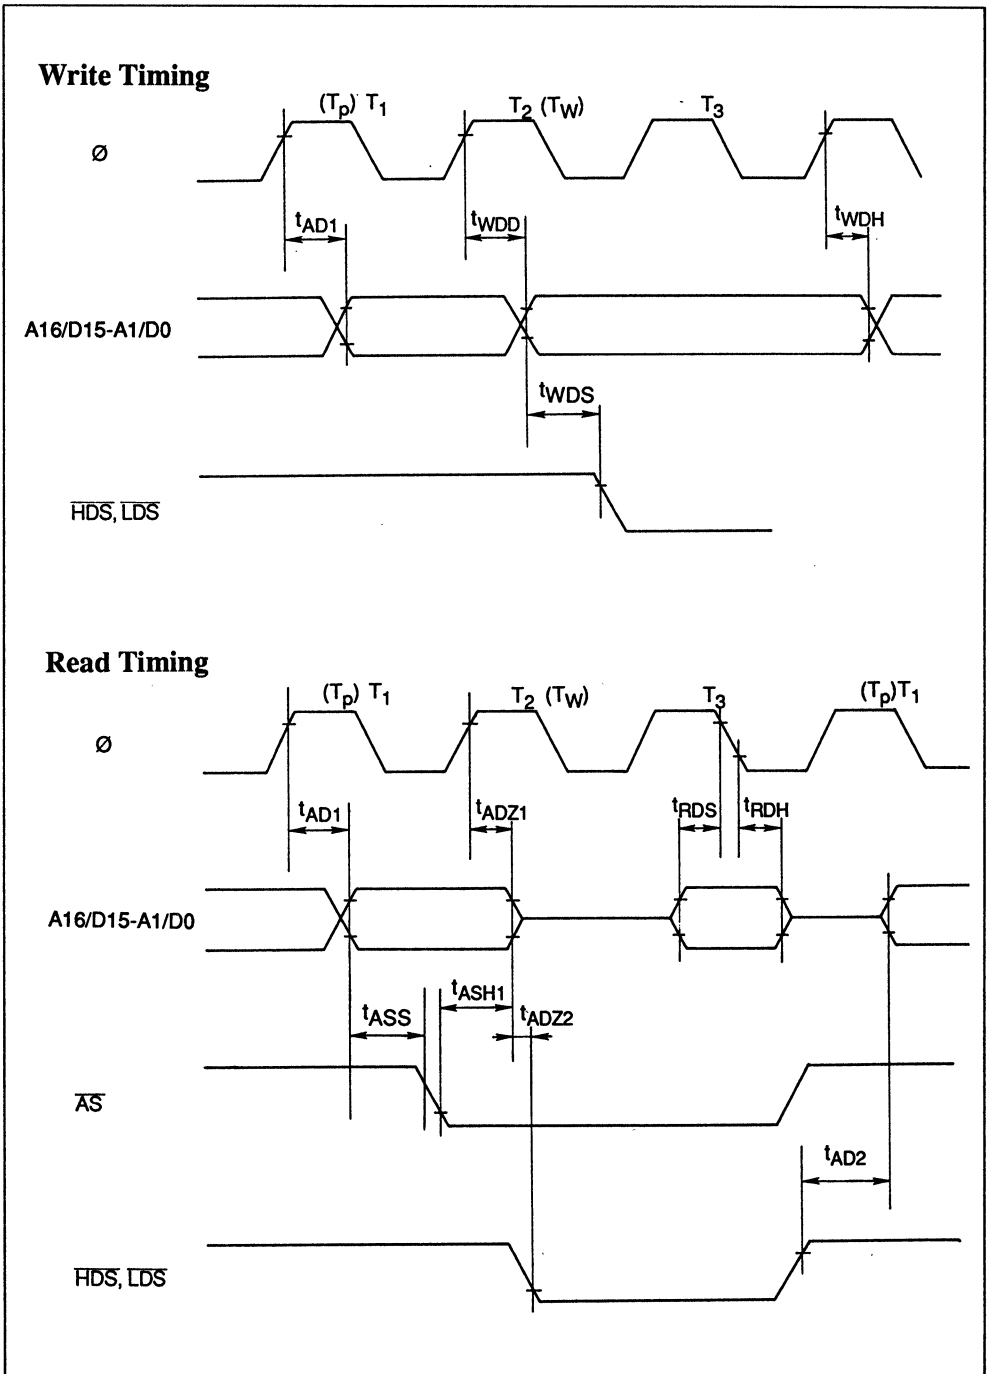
Write Timing

$(T_p)$ $T_1$ $T_2$ $(T_W)$ $T_3$

Ø

$t_{AD1}$ $t_{WDD}$ $t_{WDH}$

A16/D15-A1/D0

$t_{WDS}$

$\overline{HDS}, \overline{LDS}$

Read Timing

$(T_p)$ $T_1$ $T_2$ $(T_W)$ $T_3$ $(T_p)T_1$

Ø

$t_{AD1}$ $t_{ADZ1}$ $t_{RDS}$ $t_{RDH}$

A16/D15-A1/D0

$t_{ASS}$ $t_{ASH1}$ $t_{ADZ2}$

$\overline{AS}$

$t_{AD2}$

$\overline{HDS}, \overline{LDS}$